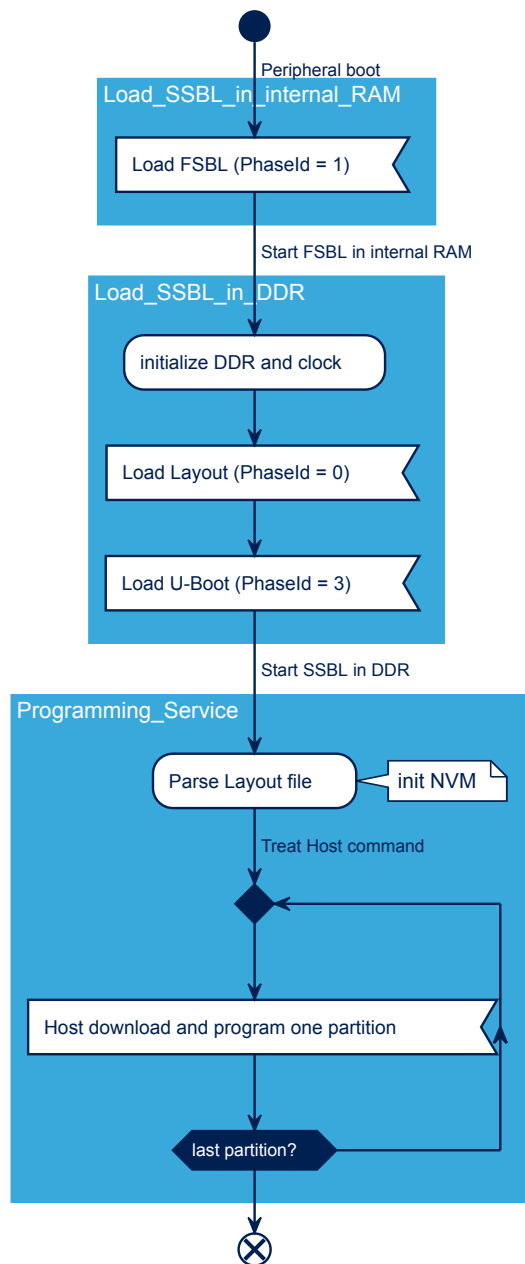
Peripheral boot

Load_SSBL_in_internal_RAM

Load FSBL (PhaseId = 1)

Start FSBL in internal RAM

Load_SSBL_in_DDR

initialize DDR and clock

Load Layout (PhaseId = 0)

Load U-Boot (PhaseId = 3)

Start SSBL in DDR

Programming_Service

Parse Layout file

init NVM

Treat Host command

Host download and program one partition

last partition?